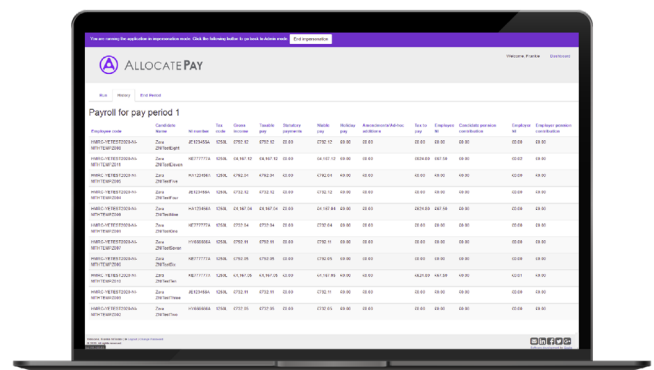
You are viewing the application in impersonation mode. Click the following button to go back to Admin mode: End impersonation

ALLOCATE PAY

Welcome, Frankie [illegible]

Run History End Period

Payroll for pay period 1

| Employee code | Candidate Name | NI number | Tax code | Gross income | Taxable pay | Statutory payments | Waldo pay | Holiday pay | Assessments/Admin additions | Tax to pay | Employee NI | Candidate pension contribution | Employer NI | Employer pension contribution |
|---|---|---|---|---|---|---|---|---|---|---|---|---|---|---|
| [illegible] | Zara ZNTestEight | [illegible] | 1250L | £792.12 | £792.12 | £0.00 | £792.12 | £0.00 | £0.00 | £0.00 | £0.00 | £0.00 | £0.00 | £0.00 |
| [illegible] | Zara ZNTestEleven | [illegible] | 1250L | £4,167.12 | £4,167.12 | £0.00 | £4,167.12 | £0.00 | £0.00 | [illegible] | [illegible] | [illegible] | £0.00 | £0.00 |
| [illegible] | Zara ZNTestFive | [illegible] | 1250L | £762.04 | £762.04 | £0.00 | £762.04 | £0.00 | £0.00 | £0.00 | £0.00 | £0.00 | £0.00 | £0.00 |
| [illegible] | Zara ZNTestFour | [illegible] | 1250L | £732.12 | £732.12 | £0.00 | £732.12 | £0.00 | £0.00 | £0.00 | £0.00 | £0.00 | £0.00 | £0.00 |
| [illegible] | Zara ZNTestNine | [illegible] | 1250L | £4,167.84 | £4,167.84 | £0.00 | £4,167.84 | £0.00 | £0.00 | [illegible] | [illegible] | £0.00 | £0.00 | £0.00 |
| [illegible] | Zara ZNTestOne | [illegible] | 1250L | £782.04 | £782.04 | £0.00 | £782.04 | £0.00 | £0.00 | £0.00 | £0.00 | £0.00 | £0.00 | £0.00 |
| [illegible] | Zara ZNTestSeven | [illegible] | 1250L | £792.11 | £792.11 | £0.00 | £792.11 | £0.00 | £0.00 | £0.00 | £0.00 | £0.00 | £0.00 | £0.00 |
| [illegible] | Zara ZNTestSix | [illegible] | 1250L | £792.05 | £792.05 | £0.00 | £792.05 | £0.00 | £0.00 | £0.00 | £0.00 | £0.00 | £0.00 | £0.00 |
| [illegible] | Zara ZNTestTen | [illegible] | 1250L | £4,167.05 | £4,167.05 | £0.00 | £4,167.05 | £0.00 | £0.00 | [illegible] | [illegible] | £0.00 | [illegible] | £0.00 |
| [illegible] | Zara ZNTestThree | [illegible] | 1250L | £732.11 | £732.11 | £0.00 | £732.11 | £0.00 | £0.00 | £0.00 | £0.00 | £0.00 | £0.00 | £0.00 |
| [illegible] | Zara ZNTestTwo | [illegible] | 1250L | £732.03 | £732.03 | £0.00 | £732.03 | £0.00 | £0.00 | £0.00 | £0.00 | £0.00 | £0.00 | £0.00 |

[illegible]